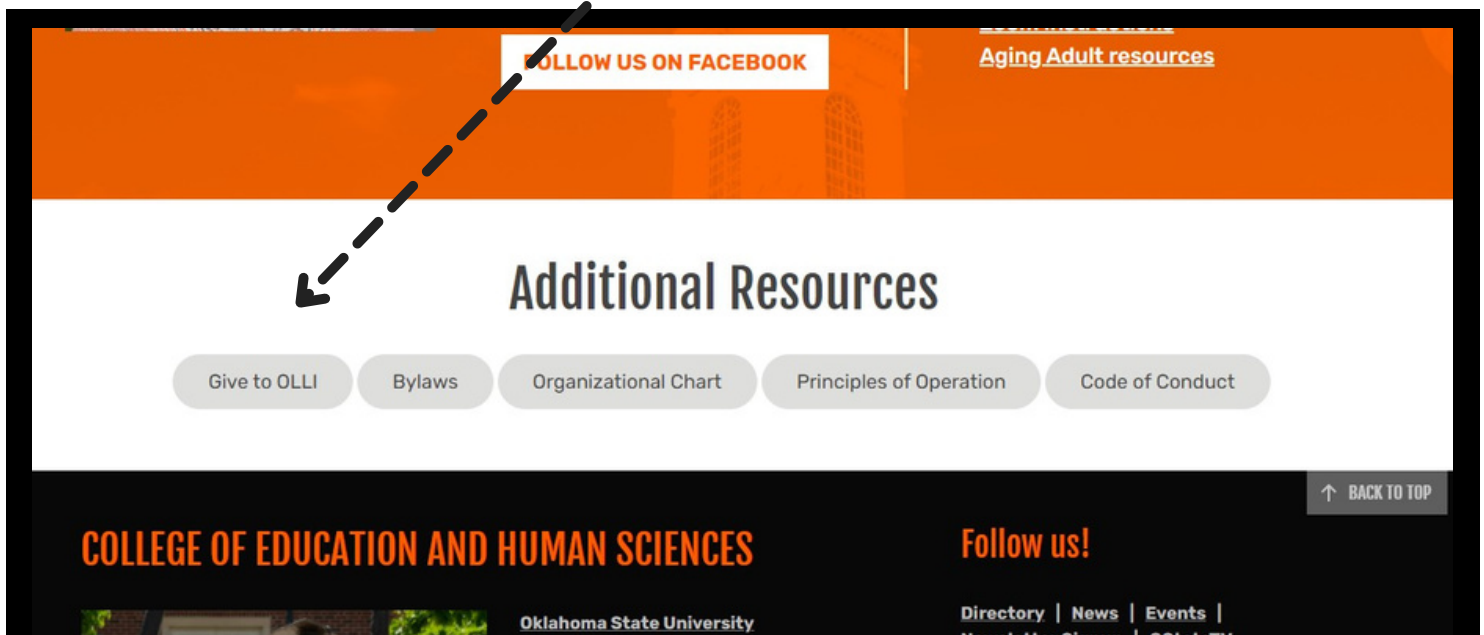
FOLLOW US ON FACEBOOK

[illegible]

Aging Adult resources

Additional Resources

Give to OLLI

Bylaws

Organizational Chart

Principles of Operation

Code of Conduct

BACK TO TOP

COLLEGE OF EDUCATION AND HUMAN SCIENCES

Follow us!

Oklahoma State University

Directory | News | Events | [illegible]